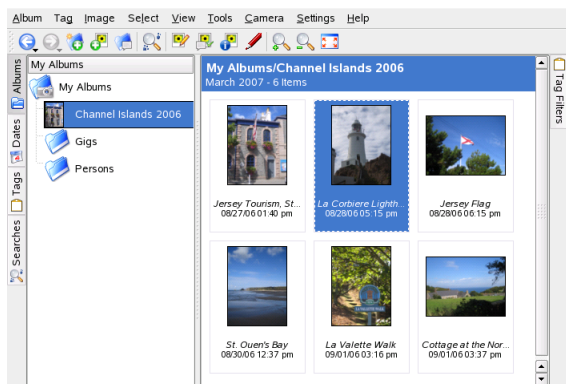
Album Tag Image Select View Tools Camera Settings Help

Albums
Dates
Tags
Searches

My Albums
My Albums
Channel Islands 2006
Gigs
Persons

My Albums/Channel Islands 2006
March 2007 - 6 Items

Jersey Tourism, St...
08/27/06 01:40 pm

La Corbiere Lighth...
08/28/06 05:15 pm

Jersey Flag
08/28/06 06:15 pm

St. Ouen's Bay
08/30/06 12:37 pm

La Valette Walk
09/01/06 03:16 pm

Cottage at the Nor...
09/01/06 03:37 pm

Tag Filters